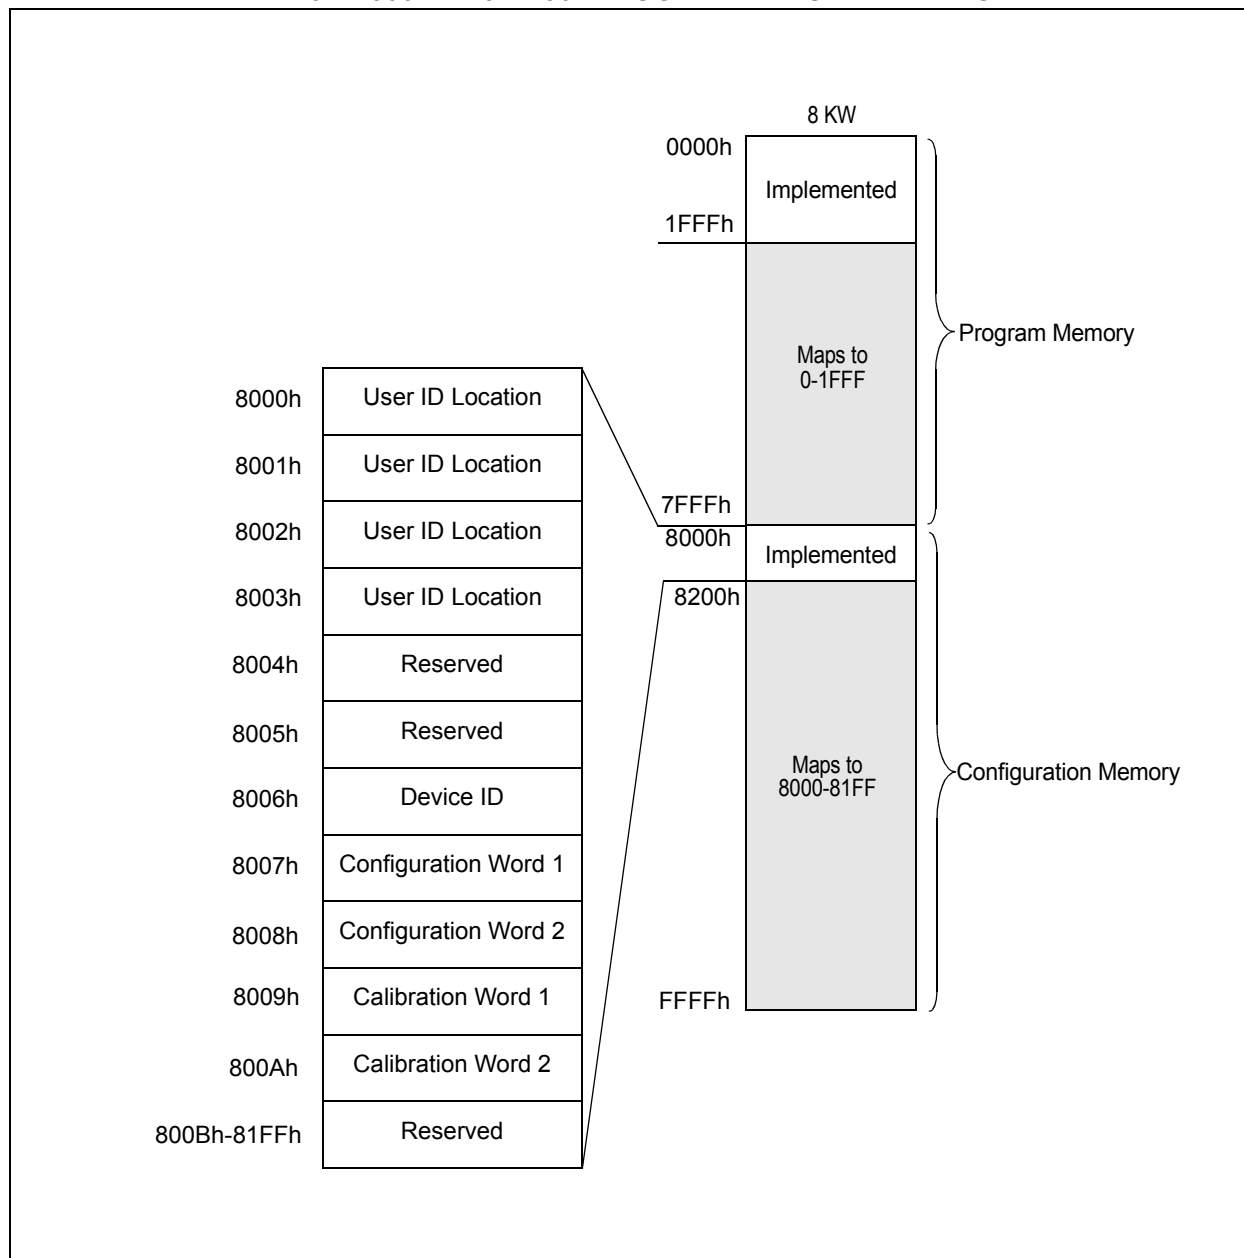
8 KW

0000h
Implemented
1FFFh

Maps to
0-1FFF

Program Memory

7FFFh
8000h
Implemented
8200h

Maps to
8000-81FF

Configuration Memory

FFFFh

| | |
|---|---|
| 8000h | User ID Location |
| 8001h | User ID Location |
| 8002h | User ID Location |
| 8003h | User ID Location |
| 8004h | Reserved |
| 8005h | Reserved |
| 8006h | Device ID |
| 8007h | Configuration Word 1 |
| 8008h | Configuration Word 2 |
| 8009h | Calibration Word 1 |
| 800Ah | Calibration Word 2 |
| 800Bh-81FFh | Reserved |